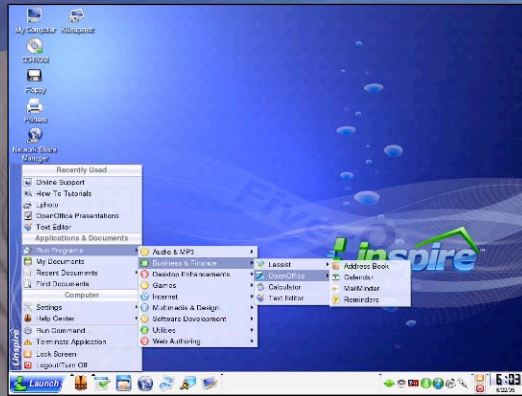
My Computer
Xsnapshot
CDROM
Floppy
Printers
Network Share Manager
Recently Used
Online Support
How-To Tutorials
Lphoto
OpenOffice Presentations
Text Editor
Applications & Documents
Run Programs
My Documents
Recent Documents
Find Documents
Computer
Settings
Help Center
Run Command...
Terminate Application
Lock Screen
Logout/Turn Off
Audio & MP3
Business & Finance
Desktop Enhancements
Games
Internet
Multimedia & Design
Software Development
Utilities
Web Authoring
Lassist
OpenOffice
Calculator
Text Editor
Address Book
Calendar
MailMinder
Reminders
Linspire
Linspire
Launch
5:33
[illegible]